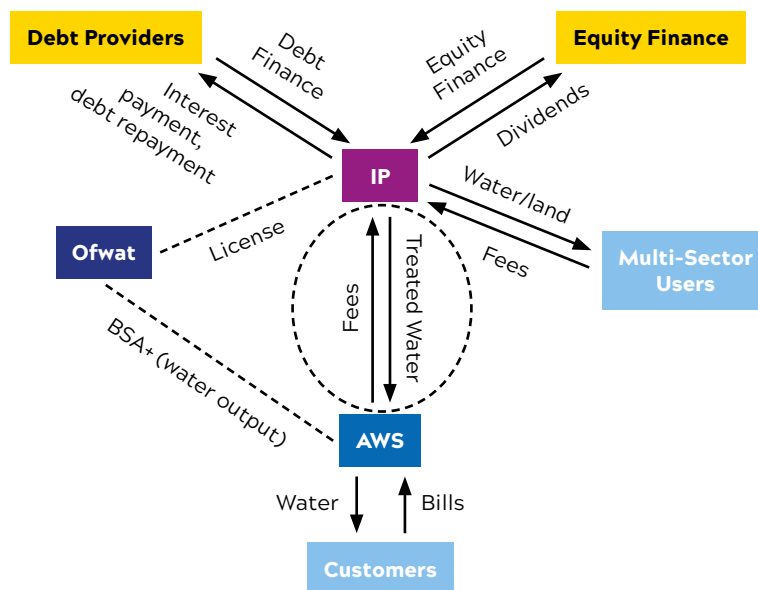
Debt Providers

Debt Finance

Interest payment, debt repayment

Equity Finance

Equity Finance

Dividends

IP

Ofwat

License

Water/land

Fees

Multi-Sector Users

Fees

Treated Water

BSA+ (water output)

AWS

Water

Bills

Customers